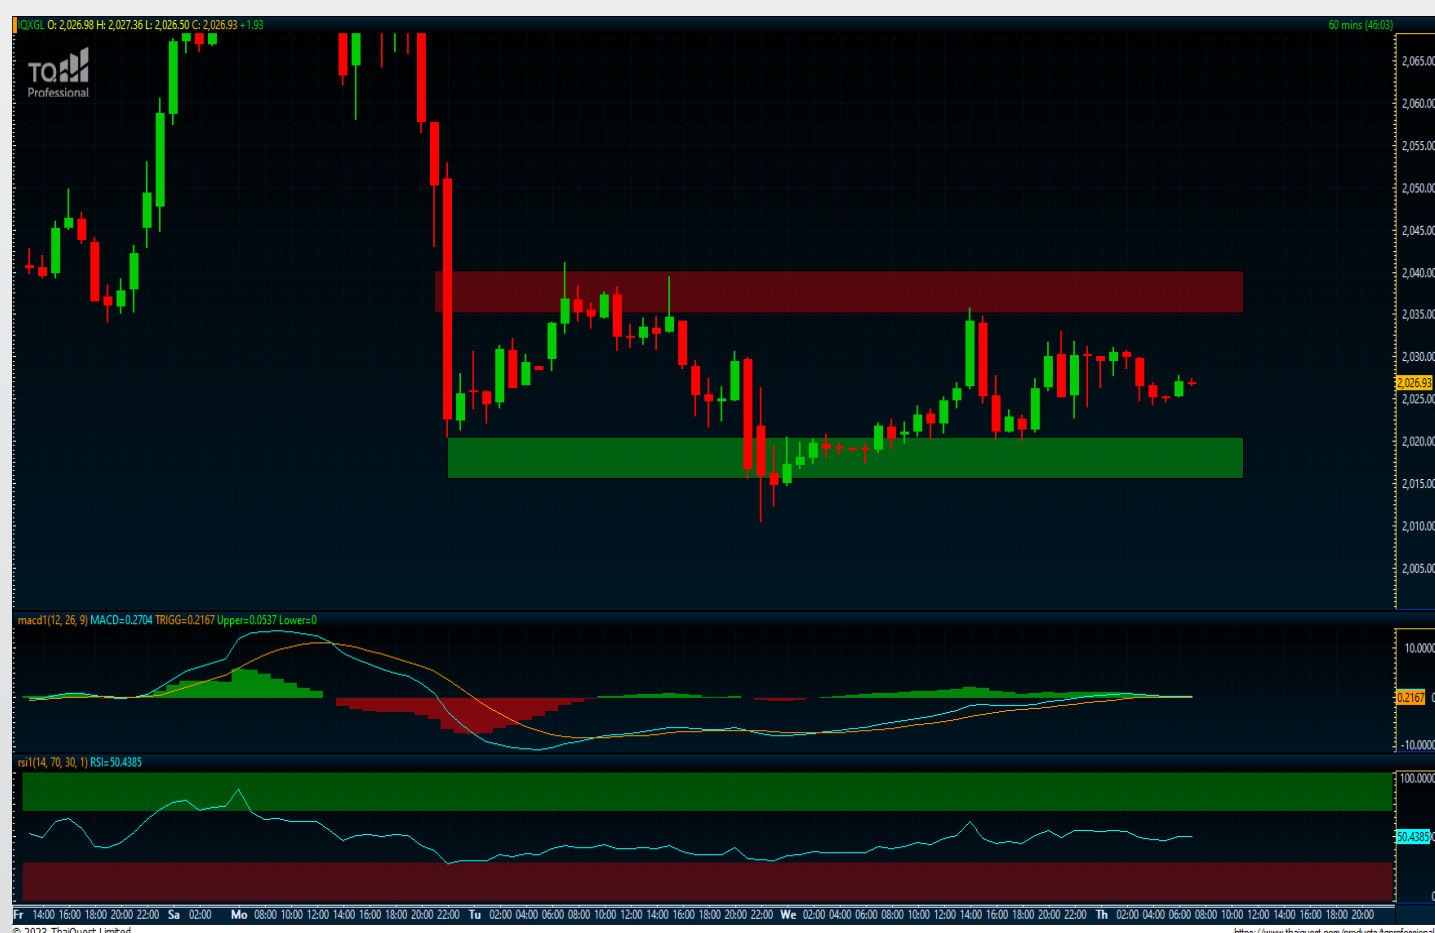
IQXGL O: 2,026.98 H: 2,027.36 L: 2,026.50 C: 2,026.93 +1.93

60 mins (46:03)

TQ Professional

2,065.00
2,060.00
2,055.00
2,050.00
2,045.00
2,040.00
2,035.00
2,030.00
2,026.93
2,025.00
2,020.00
2,015.00
2,010.00
2,005.00

macd1(12, 26, 9) MACD=0.2704 TRIGG=0.2167 Upper=0.0537 Lower=0

10.0000
0.2167
-10.0000

rsi1(14, 70, 30, 1) RSI=50.4385

100.0000
50.4385

Fr 14:00 16:00 18:00 20:00 22:00 Sa 02:00 Mo 08:00 10:00 12:00 14:00 16:00 18:00 20:00 22:00 Tu 02:00 04:00 06:00 08:00 10:00 12:00 14:00 16:00 18:00 20:00 22:00 We 02:00 04:00 06:00 08:00 10:00 12:00 14:00 16:00 18:00 20:00 22:00 Th 02:00 04:00 06:00 08:00 10:00 12:00 14:00 16:00 18:00 20:00

© 2023 ThaiQuest Limited

https://www.thaiquest.com/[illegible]